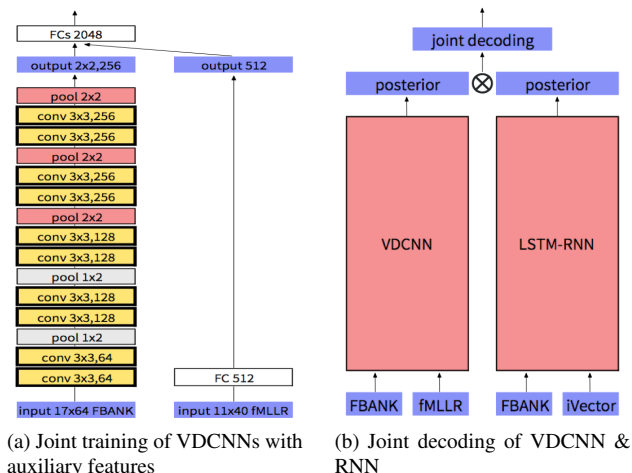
FCs 2048

output 2x2,256

pool 2x2

conv 3x3,256

conv 3x3,256

pool 2x2

conv 3x3,256

conv 3x3,256

pool 2x2

conv 3x3,128

conv 3x3,128

pool 1x2

conv 3x3,128

conv 3x3,128

pool 1x2

conv 3x3,64

conv 3x3,64

input 17x64 FBANK

output 512

FC 512

input 11x40 fMLLR

(a) Joint training of VDCNNs with auxiliary features

joint decoding

posterior

$\otimes$

posterior

VDCNN

LSTM-RNN

FBANK

fMLLR

FBANK

iVector

(b) Joint decoding of VDCNN & RNN